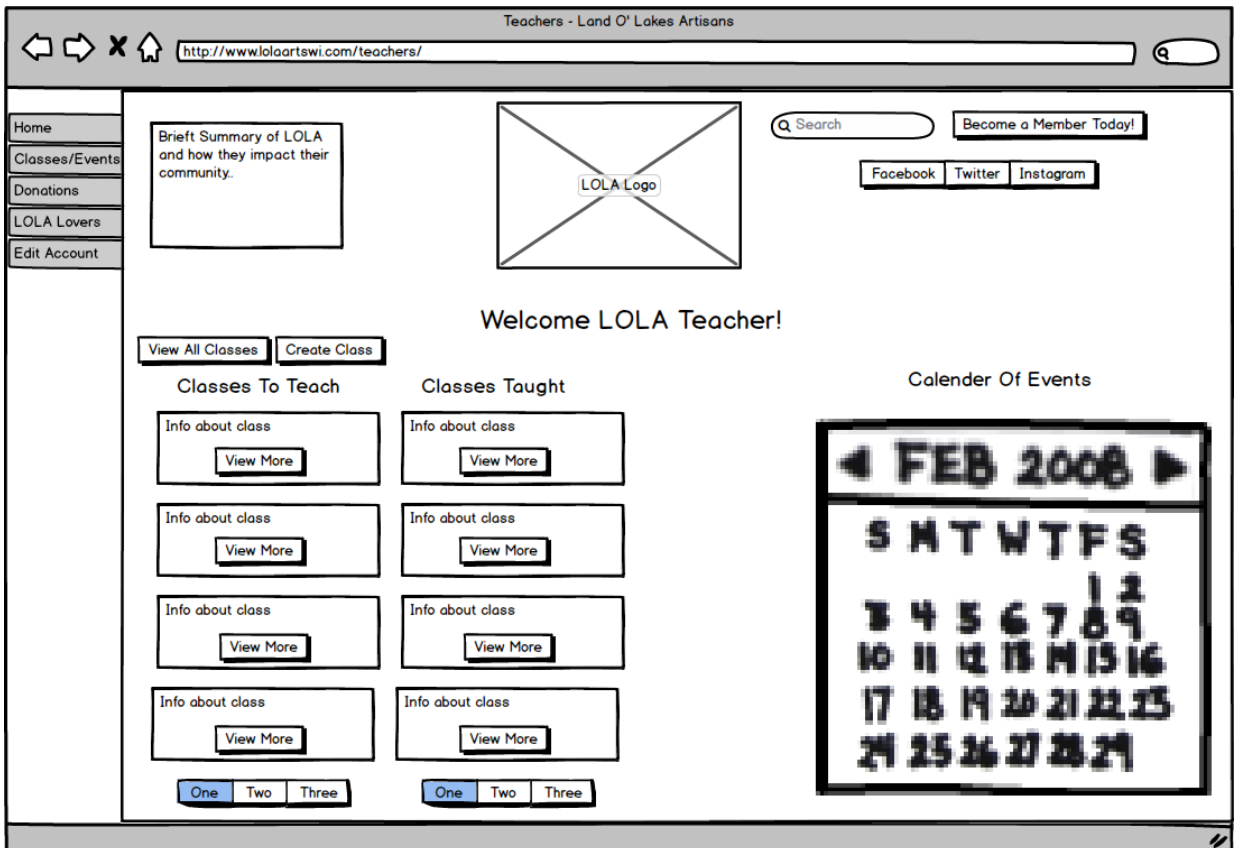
Teachers - Land O' Lakes Artisans

http://www.lolaartswi.com/teachers/

Home
Classes/Events
Donations
LOLA Lovers
Edit Account

Brieft Summary of LOLA and how they impact their community..

LOLA Logo

Search

Become a Member Today!

Facebook | Twitter | Instagram

Welcome LOLA Teacher!

View All Classes | Create Class

Classes To Teach

Info about class
View More

Info about class
View More

Info about class
View More

Info about class
View More

One | Two | Three

Classes Taught

Info about class
View More

Info about class
View More

Info about class
View More

Info about class
View More

One | Two | Three

Calender Of Events

FEB 2008

S M T W T F S
1 2
3 4 5 6 7 8 9
10 11 12 13 14 15 16
17 18 19 20 21 22 23
24 25 26 27 28 29